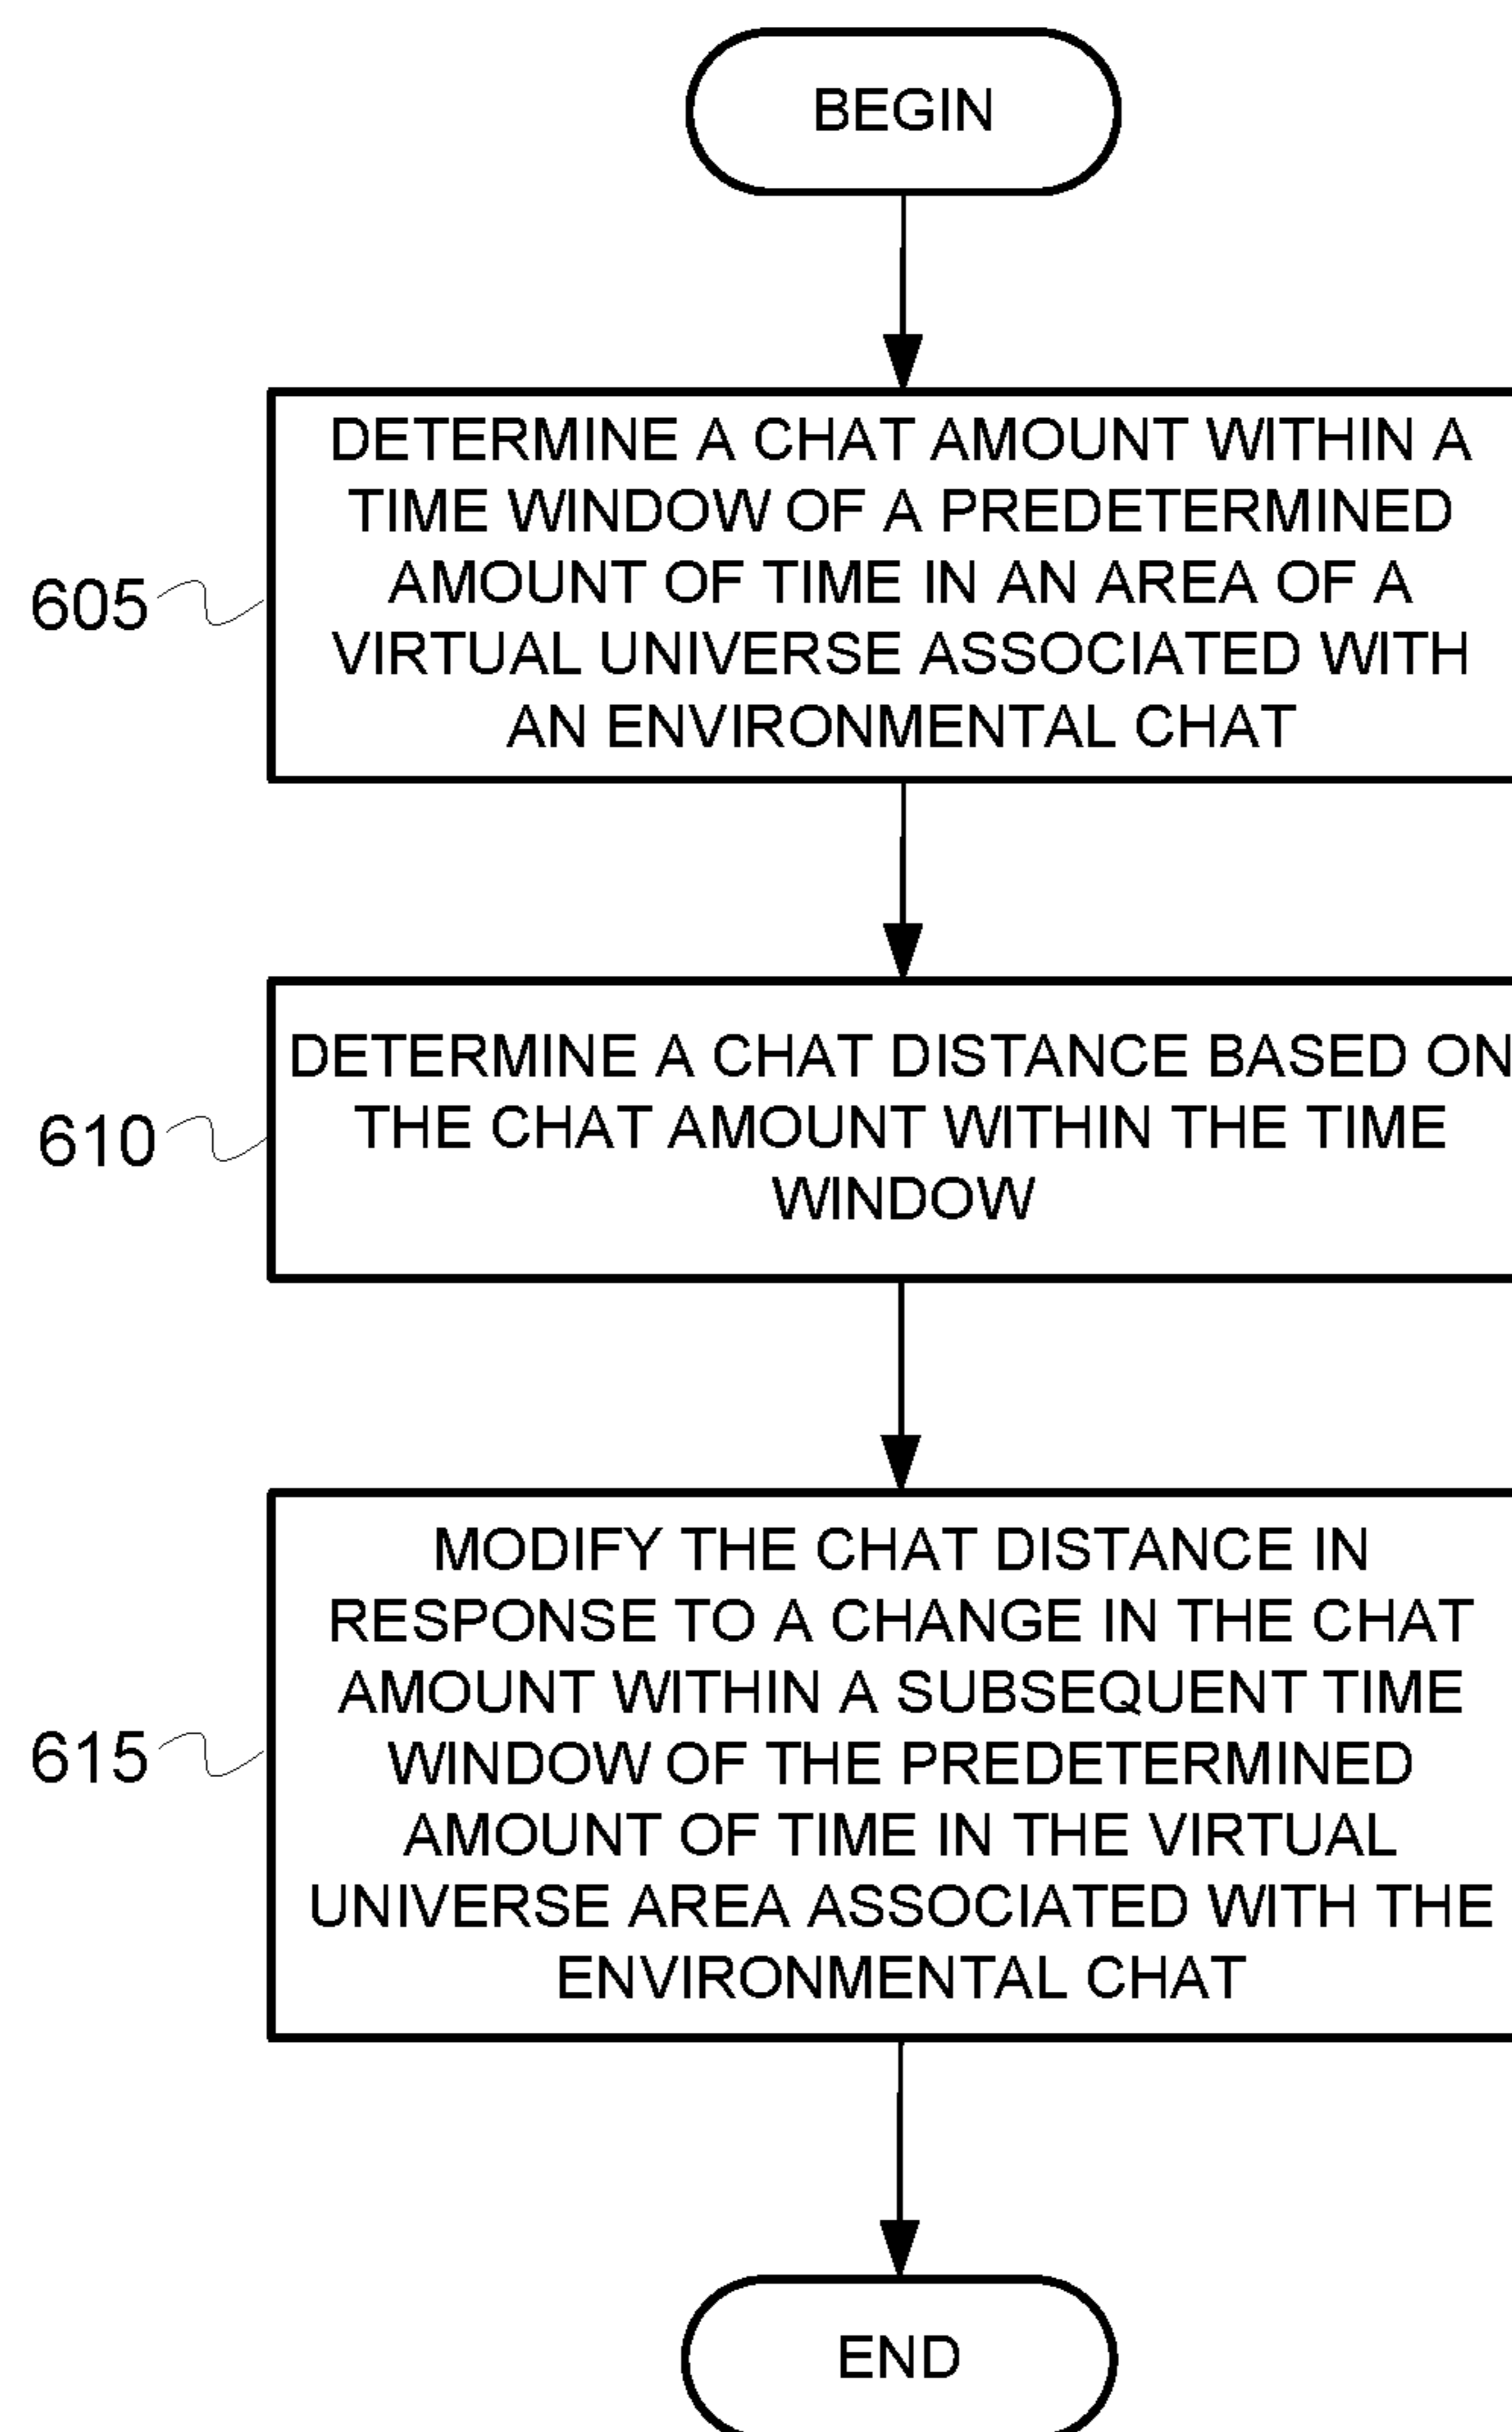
BEGIN

605

DETERMINE A CHAT AMOUNT WITHIN A TIME WINDOW OF A PREDETERMINED AMOUNT OF TIME IN AN AREA OF A VIRTUAL UNIVERSE ASSOCIATED WITH AN ENVIRONMENTAL CHAT

610

DETERMINE A CHAT DISTANCE BASED ON THE CHAT AMOUNT WITHIN THE TIME WINDOW

615

MODIFY THE CHAT DISTANCE IN RESPONSE TO A CHANGE IN THE CHAT AMOUNT WITHIN A SUBSEQUENT TIME WINDOW OF THE PREDETERMINED AMOUNT OF TIME IN THE VIRTUAL UNIVERSE AREA ASSOCIATED WITH THE ENVIRONMENTAL CHAT

END